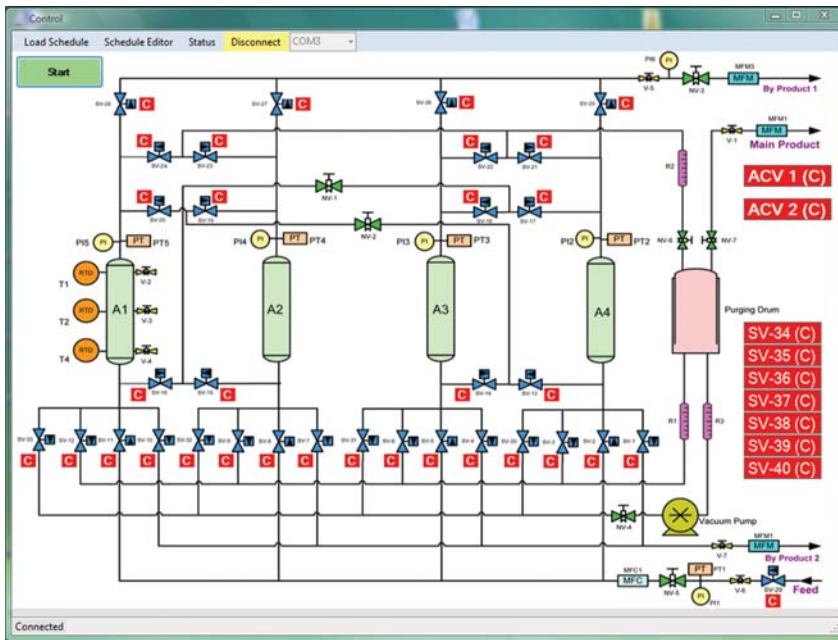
Control

Load Schedule Schedule Editor Status Disconnect COM3

Start

PI6 PI V-5 NV-3 MFM3 MFM By Product 1

SV-28 C SV-27 C SV-26 C SV-25 C

C C SV-24 SV-23

C C SV-22 SV-21

MFM1 V-1 MFM Main Product

R2

ACV 1 (C)

NV-1

C C SV-20 SV-19

C C SV-18 SV-17

ACV 2 (C)

NV-2

PI5 PI PT PT5 PI4 PI PT PT4 PI3 PI PT PT3 PI2 PI PT PT2 NV-6 NV-7

T1 RTD V-2

T2 RTD V-3 A1 A2 A3 A4

T4 RTD V-4

Purging Drum

SV-34 (C)
SV-35 (C)
SV-36 (C)
SV-37 (C)
SV-38 (C)
SV-39 (C)
SV-40 (C)

SV-16 SV-15 C C SV-14 SV-13 C C

R1 R3

SV-33 SV-12 SV-11 SV-10 SV-32 SV-9 SV-8 SV-7 SV-31 SV-6 SV-5 SV-4 SV-30 SV-3 SV-2 SV-1

C C C C C C C C C C C C C C C C

NV-4 Vacuum Pump

V-7 MFM1 MFM By Product 2

MFC1 MFC NV-5 PT PT1 PI PI1 V-6 SV-29 C Feed

Connected